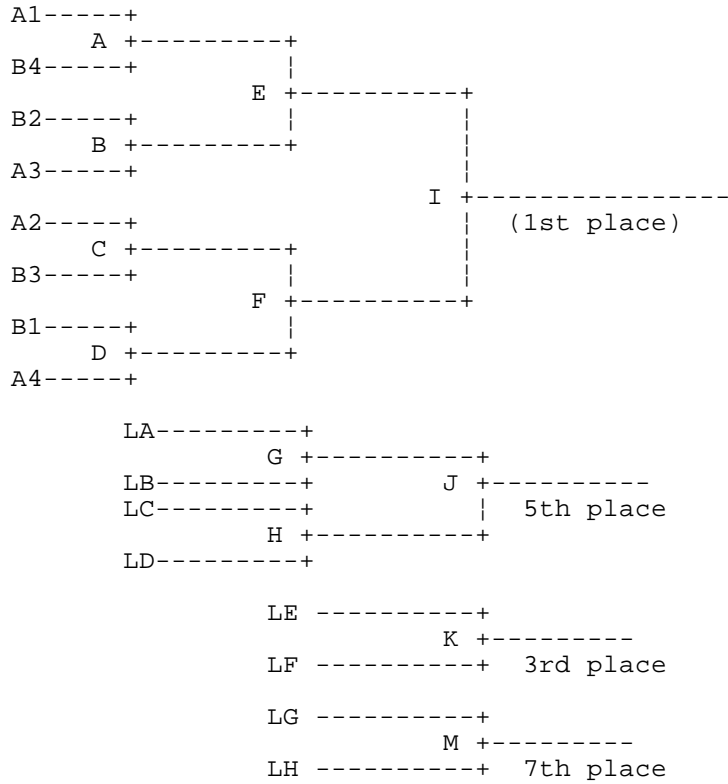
A1-----+
A +---------+
B4-----+ ¦
E +----------+
B2-----+ ¦ ¦
B +---------+ ¦
A3-----+ ¦
I +----------------
A2-----+ ¦ (1st place)
C +---------+ ¦
B3-----+ ¦ ¦
F +----------+
B1-----+ ¦
D +---------+
A4-----+

LA---------+
G +----------+
LB---------+ J +----------
LC---------+ ¦ 5th place
H +----------+
LD---------+

LE ----------+
K +---------
LF ----------+ 3rd place

LG ----------+
M +---------
LH ----------+ 7th place